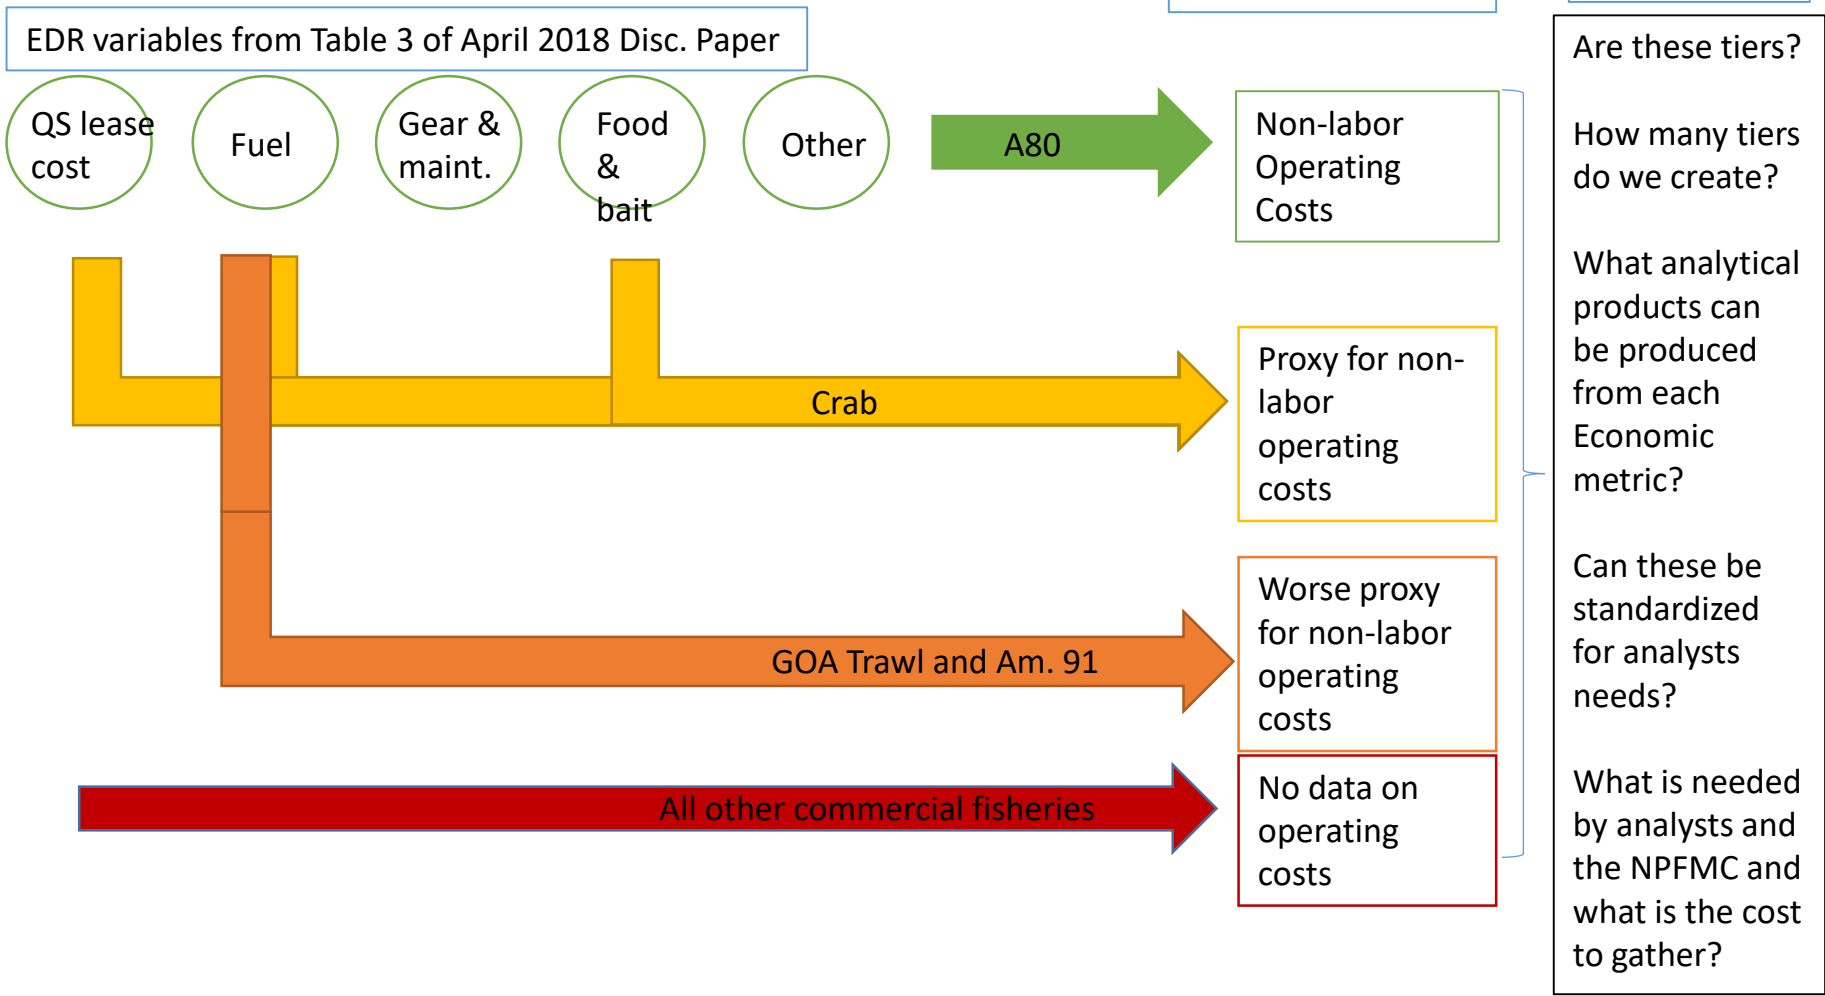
EDR variables from Table 3 of April 2018 Disc. Paper

QS lease cost

Fuel

Gear & maint.

Food & bait

Other

A80

Non-labor Operating Costs

Crab

Proxy for non-labor operating costs

GOA Trawl and Am. 91

Worse proxy for non-labor operating costs

All other commercial fisheries

No data on operating costs

Are these tiers?

How many tiers do we create?

What analytical products can be produced from each Economic metric?

Can these be standardized for analysts needs?

What is needed by analysts and the NPFMC and what is the cost to gather?